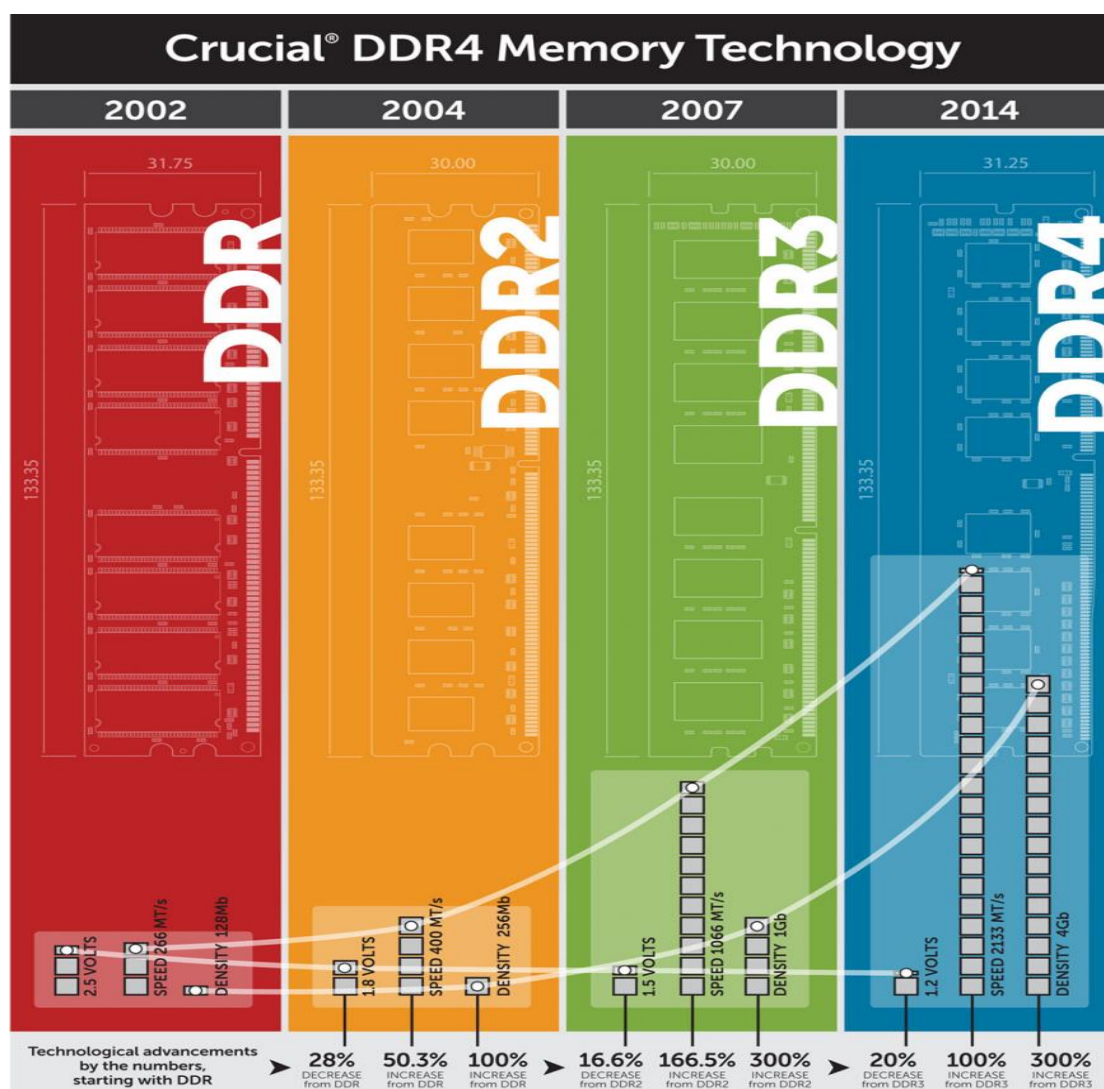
Crucial® DDR4 Memory Technology

2002

31.75

133.35

DDR

2.5 VOLTS

SPEED 266 MT/s

DENSITY 128Mb

2004

30.00

133.35

DDR2

1.8 VOLTS

SPEED 400 MT/s

DENSITY 256Mb

2007

30.00

133.35

DDR3

1.5 VOLTS

SPEED 1066 MT/s

DENSITY 1Gb

2014

31.25

133.35

DDR4

1.2 VOLTS

SPEED 2133 MT/s

DENSITY 4Gb

Technological advancements by the numbers, starting with DDR

28% DECREASE from DDR

50.3% INCREASE from DDR

100% INCREASE from DDR

16.6% DECREASE from DDR2

166.5% INCREASE from DDR2

300% INCREASE from DDR2

20% DECREASE from DDR3

100% INCREASE from DDR3

300% INCREASE from DDR3